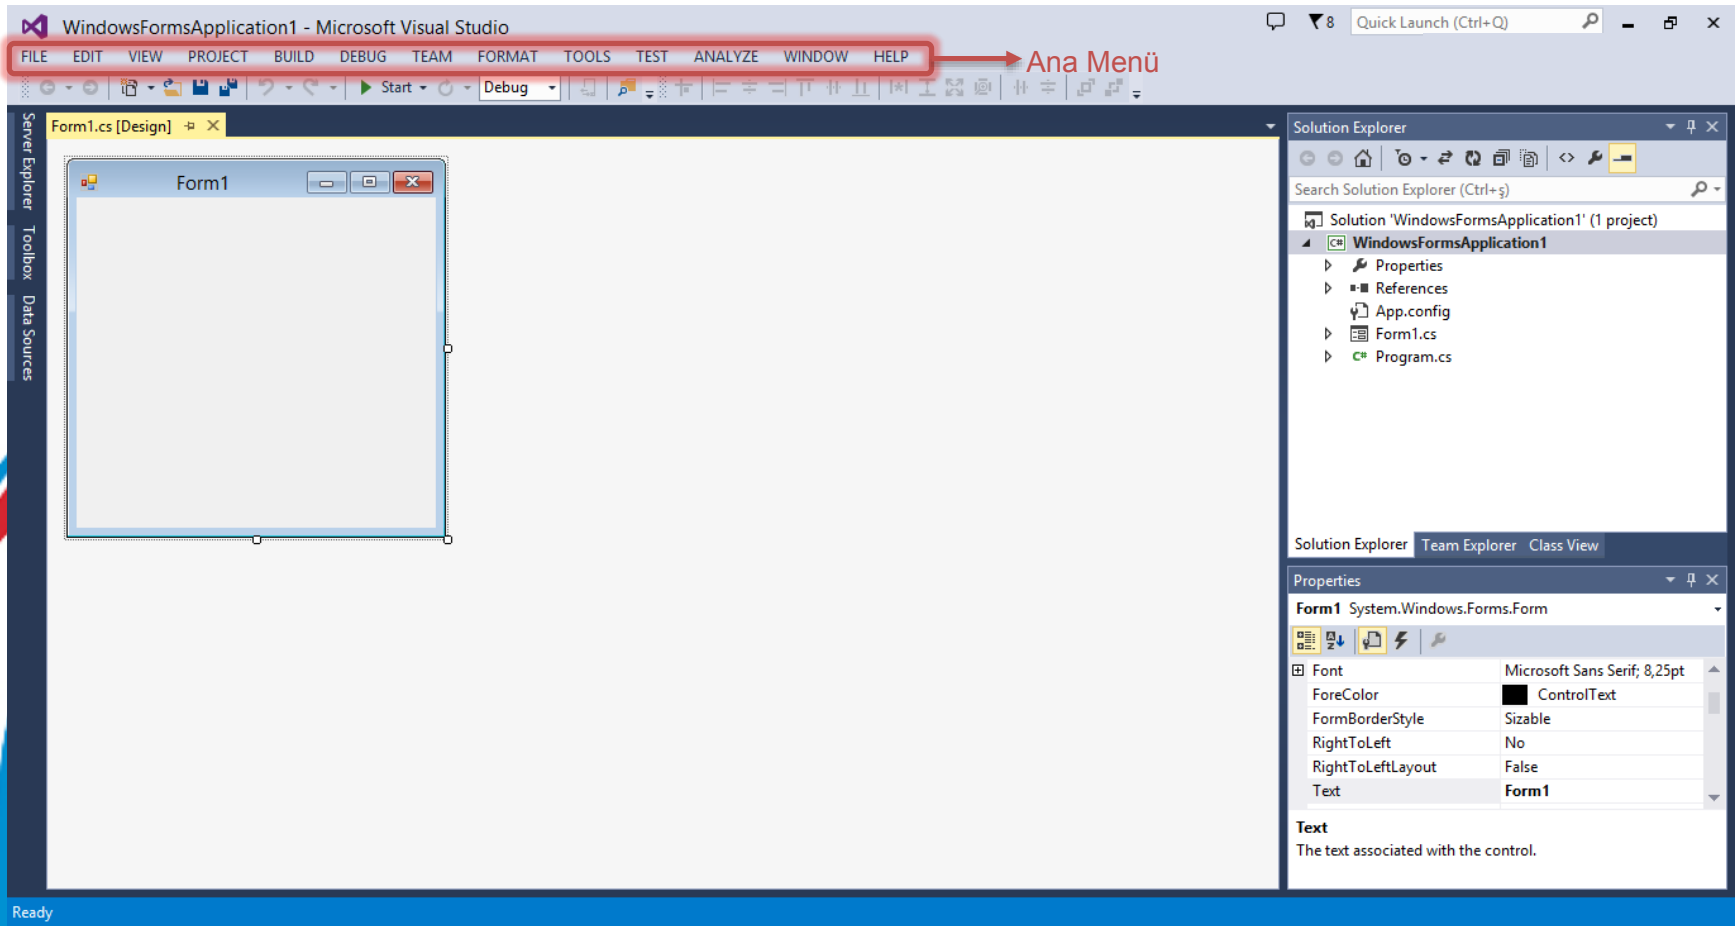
WindowsFormsApplication1 - Microsoft Visual Studio

8 Quick Launch (Ctrl+Q)

FILE EDIT VIEW PROJECT BUILD DEBUG TEAM FORMAT TOOLS TEST ANALYZE WINDOW HELP

Ana Menü

Start Debug

Server Explorer Toolbox Data Sources

Form1.cs [Design]

Form1

Solution Explorer

Search Solution Explorer (Ctrl+ş)

Solution 'WindowsFormsApplication1' (1 project)
WindowsFormsApplication1
Properties
References
App.config
Form1.cs
Program.cs

Solution Explorer Team Explorer Class View

Properties

Form1 System.Windows.Forms.Form

| Font | Microsoft Sans Serif; 8,25pt |
|---|---|
| ForeColor | ControlText |
| FormBorderStyle | Sizable |
| RightToLeft | No |
| RightToLeftLayout | False |
| Text | Form1 |

Text
The text associated with the control.

Ready